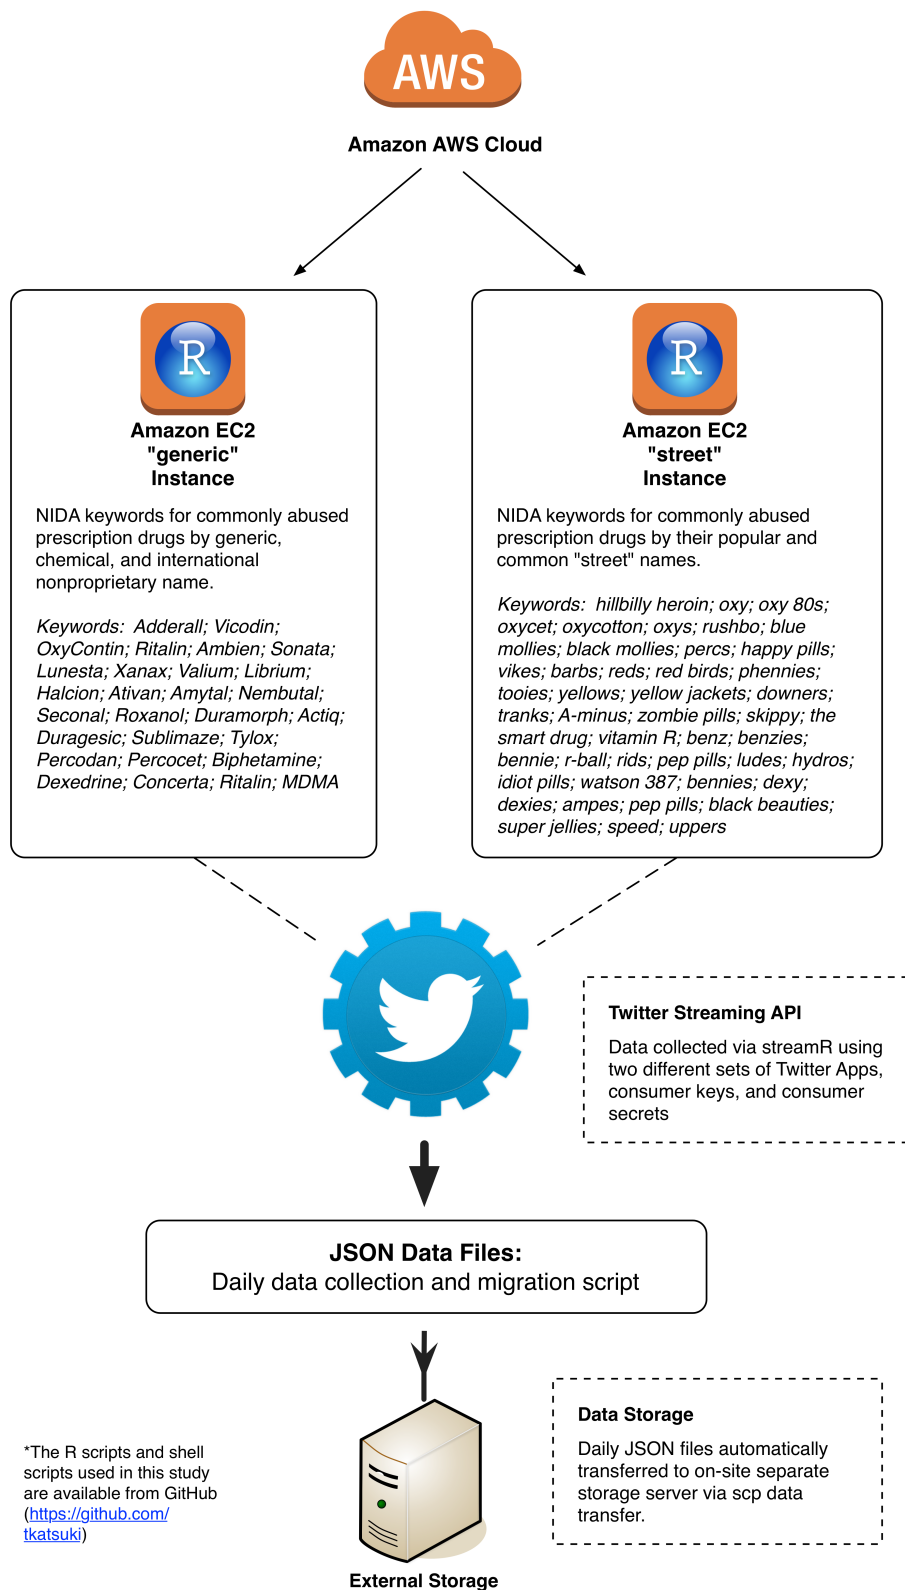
AWS

Amazon AWS Cloud

R

Amazon EC2 "generic" Instance

NIDA keywords for commonly abused prescription drugs by generic, chemical, and international nonproprietary name.

Keywords: Adderall; Vicodin; OxyContin; Ritalin; Ambien; Sonata; Lunesta; Xanax; Valium; Librium; Halcion; Ativan; Amytal; Nembutal; Seconal; Roxanol; Duramorph; Actiq; Duragesic; Sublimaze; Tylox; Percodan; Percocet; Biphetamine; Dexedrine; Concerta; Ritalin; MDMA

R

Amazon EC2 "street" Instance

NIDA keywords for commonly abused prescription drugs by their popular and common "street" names.

Keywords: hillbilly heroin; oxy; oxy 80s; oxycet; oxycotton; oxys; rushbo; blue mollies; black mollies; percs; happy pills; vikes; barbs; reds; red birds; phennies; tooies; yellows; yellow jackets; downers; tranks; A-minus; zombie pills; skippy; the smart drug; vitamin R; benz; benzies; bennie; r-ball; rids; pep pills; ludes; hydros; idiot pills; watson 387; bennies; dexy; dexies; ampes; pep pills; black beauties; super jellies; speed; uppers

Twitter Streaming API

Data collected via streamR using two different sets of Twitter Apps, consumer keys, and consumer secrets

JSON Data Files:
Daily data collection and migration script

*The R scripts and shell scripts used in this study are available from GitHub (https://github.com/tkatsuki)

Data Storage

Daily JSON files automatically transferred to on-site separate storage server via scp data transfer.

External Storage